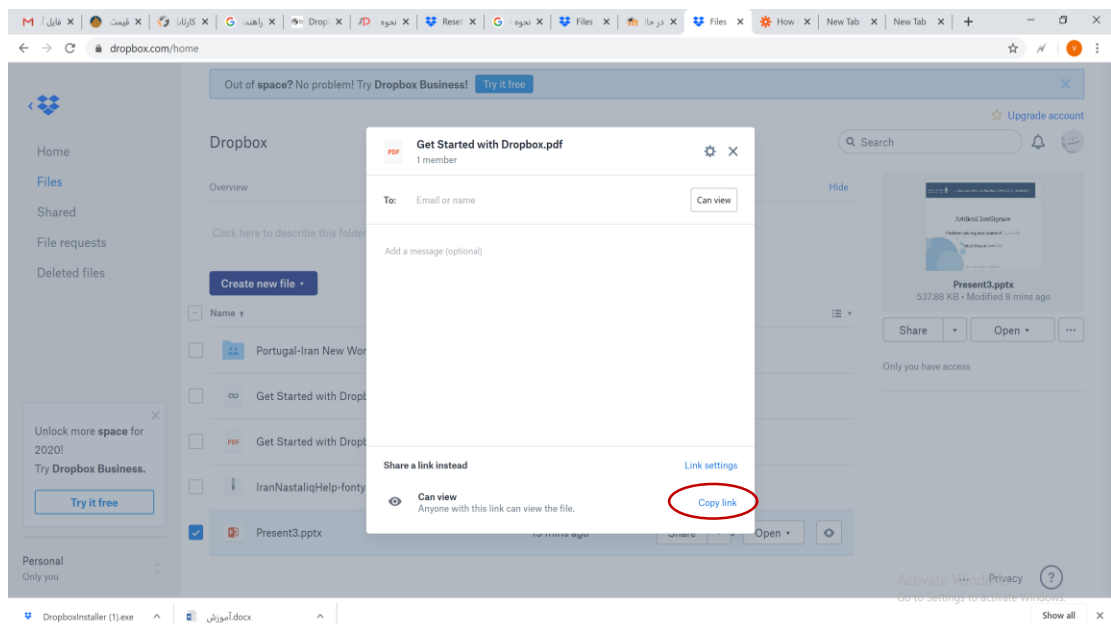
فایل | قیمت | کارتابل | راهنما | Dropb | نحوه | Reset | نحوه | Files | درجا | Files | How | New Tab | New Tab

dropbox.com/home

Out of space? No problem! Try Dropbox Business! Try it free

Upgrade account

Dropbox

Search

Home
Files
Shared
File requests
Deleted files

Overview

Hide

Click here to describe this folder

Create new file

Name

Portugal-Iran New Wor

Get Started with Dropb

Get Started with Dropb

IranNastaliqHelp-fonty

Present3.pptx

15 mins ago

Share

Open

Unlock more space for 2020!
Try Dropbox Business.

Try it free

Personal
Only you

Get Started with Dropbox.pdf
1 member

To: Email or name

Can view

Add a message (optional)

Share a link instead

Link settings

Can view
Anyone with this link can view the file.

Copy link

Artificial Intelligence

Present3.pptx
537.88 KB • Modified 8 mins ago

Share

Open

Only you have access

Activate Windows
Go to Settings to activate Windows.

Privacy

?

DropboxInstaller (1).exe

آموزش.docx

Show all